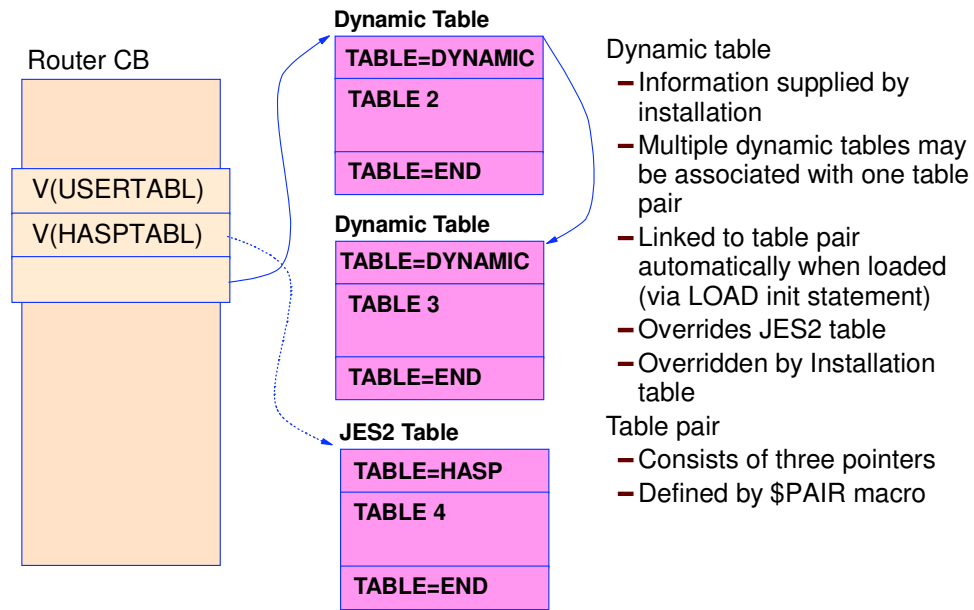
Router CB

V(USERTABL)

V(HASPTABL)

Dynamic Table

TABLE=DYNAMIC

TABLE 2

TABLE=END

Dynamic Table

TABLE=DYNAMIC

TABLE 3

TABLE=END

JES2 Table

TABLE=HASP

TABLE 4

TABLE=END

Dynamic table
– Information supplied by installation
– Multiple dynamic tables may be associated with one table pair
– Linked to table pair automatically when loaded (via LOAD init statement)
– Overrides JES2 table
– Overridden by Installation table

Table pair
– Consists of three pointers
– Defined by $PAIR macro